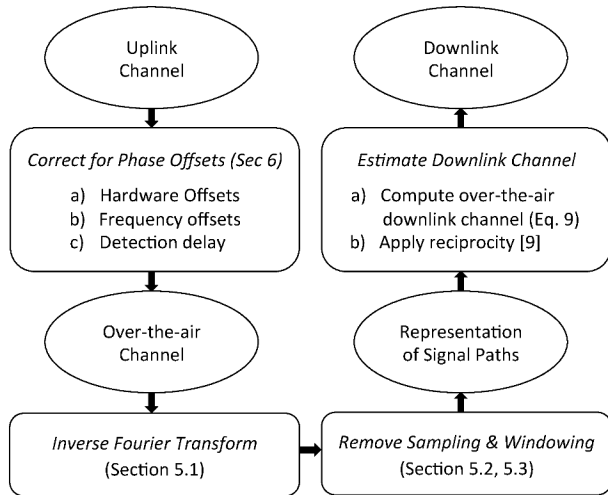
Uplink Channel

Correct for Phase Offsets (Sec 6)

a) Hardware Offsets
b) Frequency offsets
c) Detection delay

Over-the-air Channel

Inverse Fourier Transform (Section 5.1)

Remove Sampling & Windowing (Section 5.2, 5.3)

Representation of Signal Paths

Estimate Downlink Channel

a) Compute over-the-air downlink channel (Eq. 9)
b) Apply reciprocity [9]

Downlink Channel